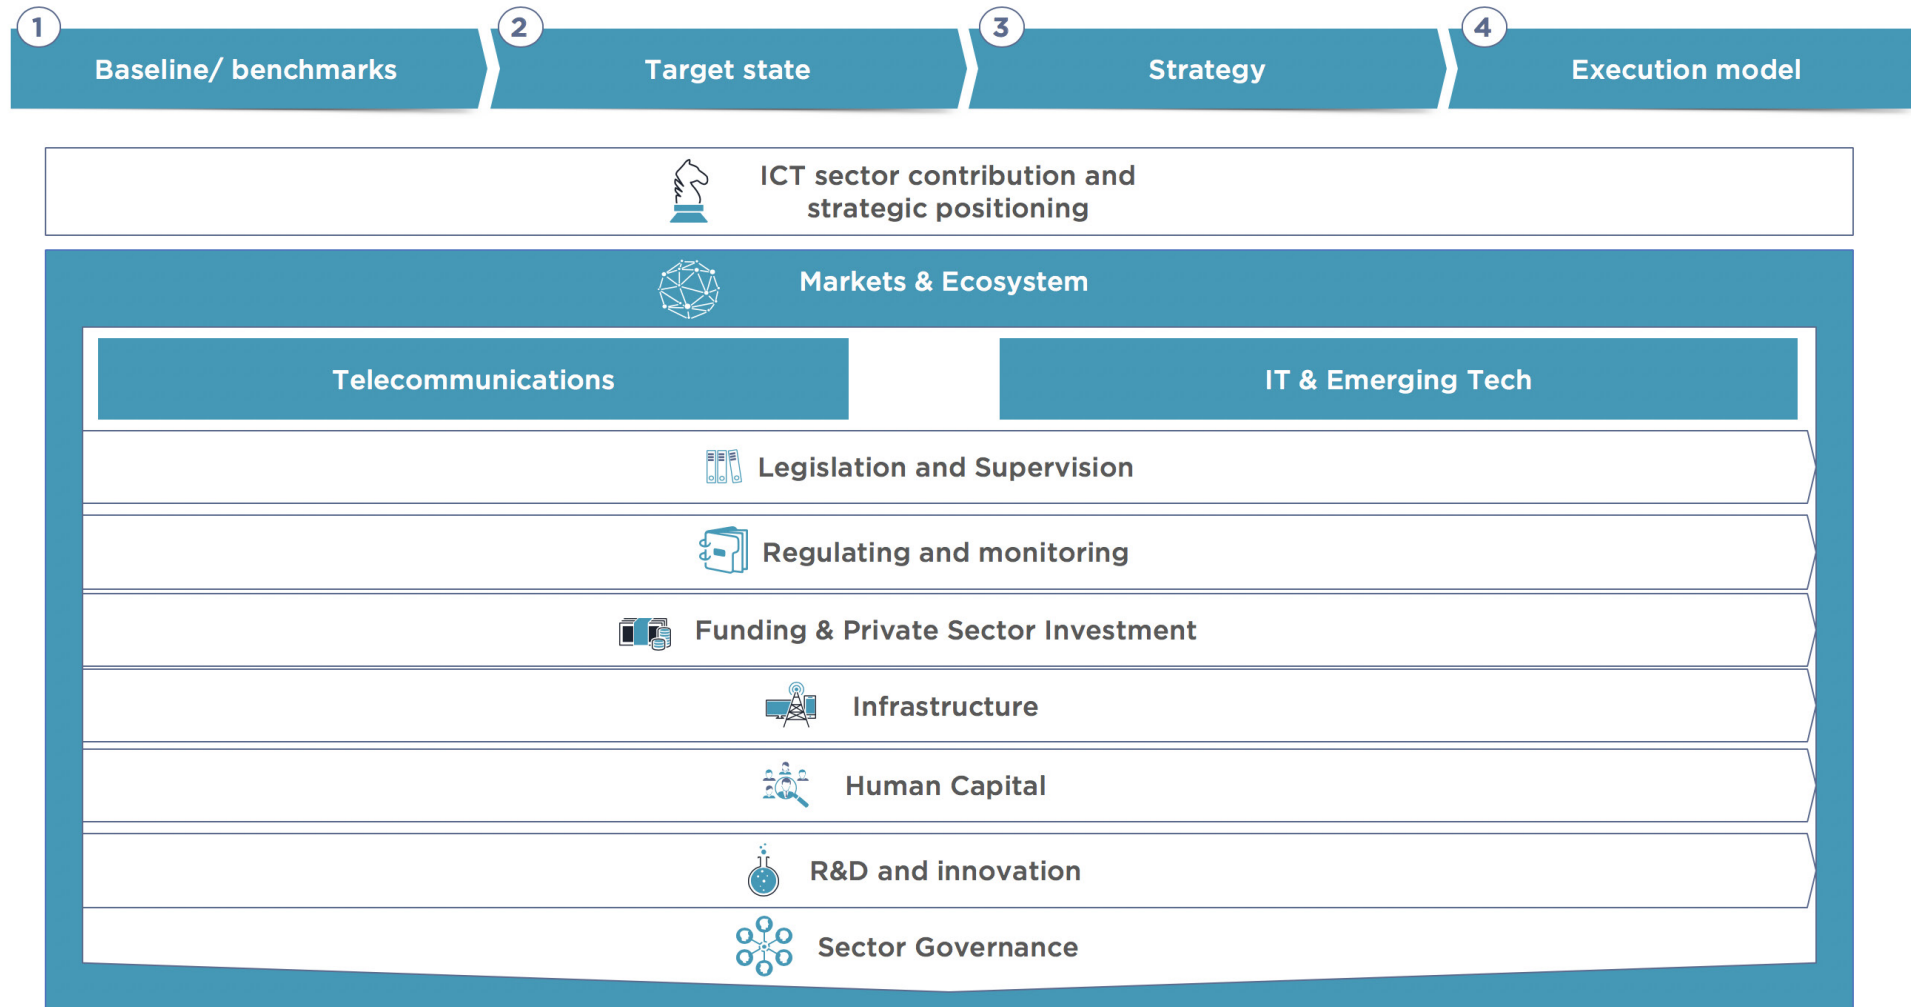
1 Baseline/ benchmarks

2 Target state

3 Strategy

4 Execution model

ICT sector contribution and strategic positioning

Markets & Ecosystem

Telecommunications

IT & Emerging Tech

Legislation and Supervision

Regulating and monitoring

Funding & Private Sector Investment

Infrastructure

Human Capital

R&D and innovation

Sector Governance